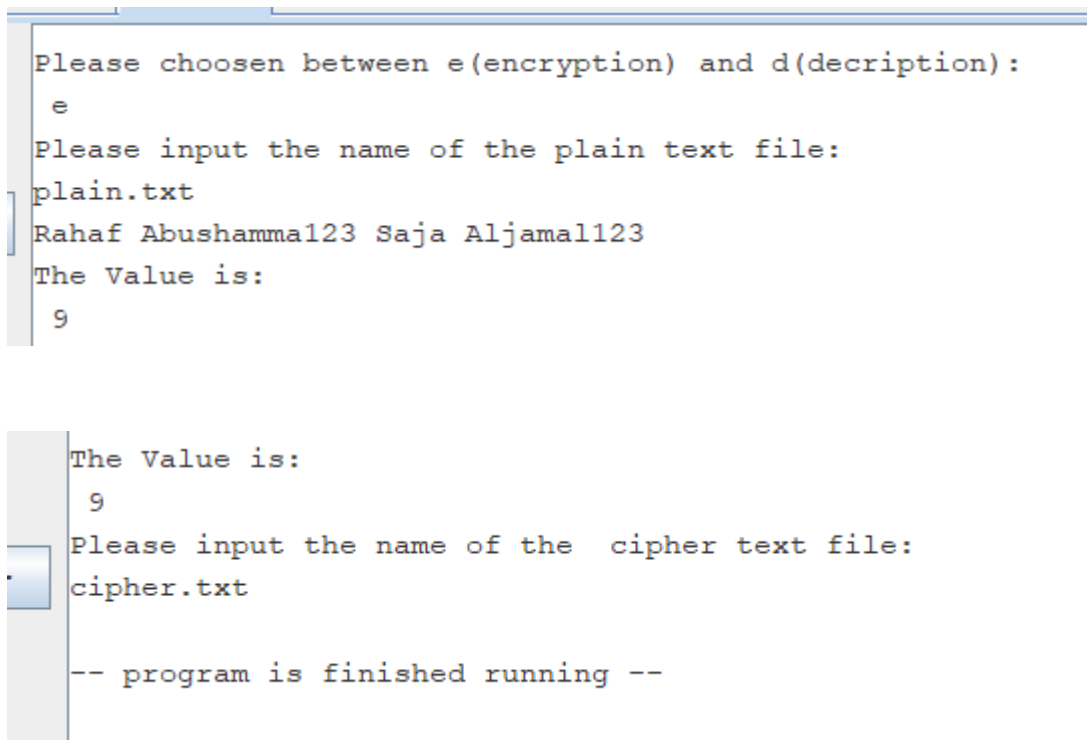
Please choosen between e(encryption) and d(decription):
e
Please input the name of the plain text file:
plain.txt
Rahaf Abushamma123 Saja Aljamal123
The Value is:
9

The Value is:
9
Please input the name of the  cipher text file:
cipher.txt

-- program is finished running --